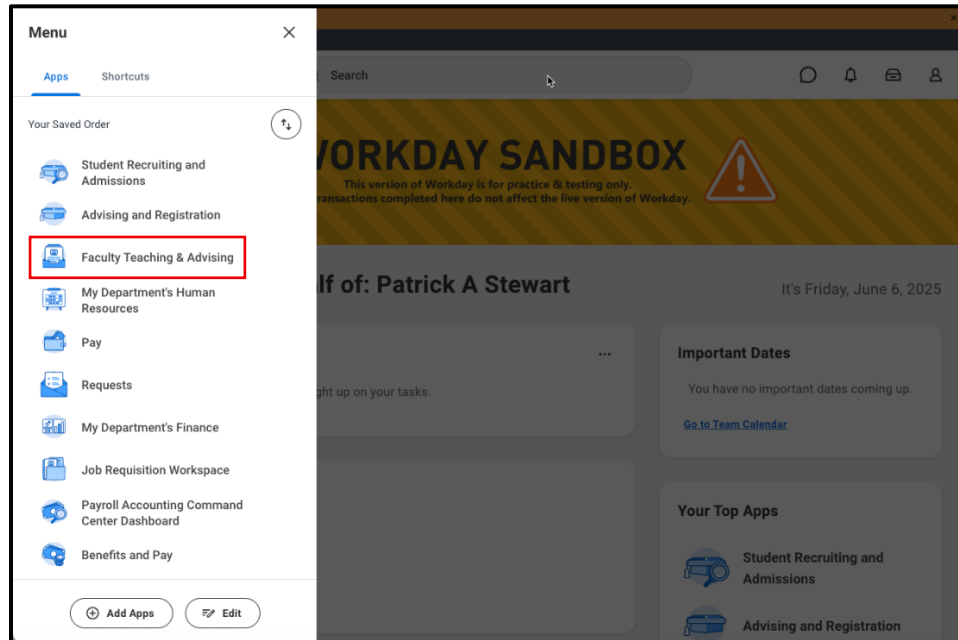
Menu

Apps Shortcuts

Your Saved Order

Student Recruiting and Admissions

Advising and Registration

Faculty Teaching & Advising

My Department's Human Resources

Pay

Requests

My Department's Finance

Job Requisition Workspace

Payroll Accounting Command Center Dashboard

Benefits and Pay

Add Apps Edit

Search

VORKDAY SANDBOX
This version of Workday is for practice & testing only.
ransactions completed here do not affect the live version of Workday.

lf of: Patrick A Stewart

It's Friday, June 6, 2025

ght up on your tasks.

Important Dates

You have no important dates coming up.

Go to Team Calendar

Your Top Apps

Student Recruiting and Admissions

Advising and Registration